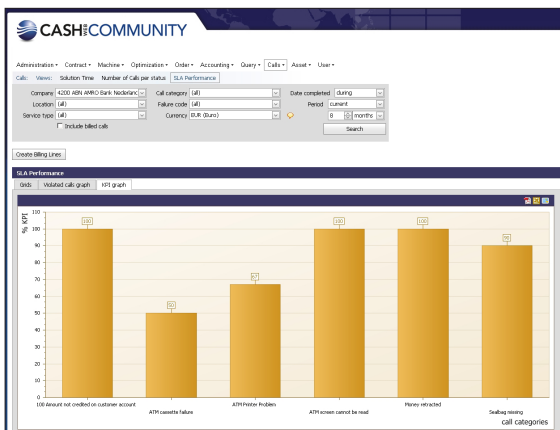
CASH COMMUNITY

Administration ▾ Contract ▾ Machine ▾ Optimization ▾ Order ▾ Accounting ▾ Query ▾ Calls ▾ Asset ▾ User ▾

Calls: Views: Solution Time Number of Calls per status SLA Performance

Company 4200 ABN AMRO Bank Nederland
Location (all)
Service type (all)
Include billed calls
Call category (all)
Failure code (all)
Currency EUR (Euro)
Date completed during
Period current
8 months
Search

Create Billing Lines

SLA Performance

Grids Violated calls graph KPI graph

% KPI

110
100
90
80
70
60
50
40
30
20
10
0

100
50
67
100
100
90

100 Amount not credited on customer account
ATM cassette failure
ATM Printer Problem
ATM screen cannot be read
Money retracted
Sealbag missing

call categories